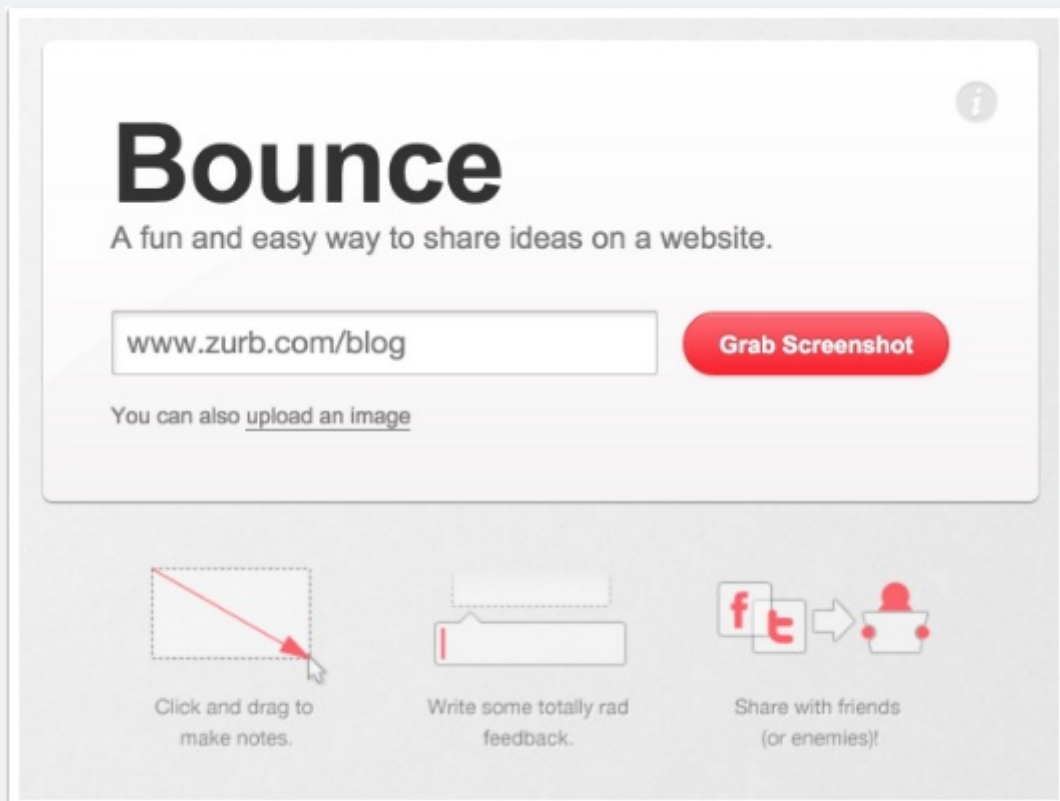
i

Bounce

A fun and easy way to share ideas on a website.

www.zurb.com/blog

Grab Screenshot

You can also upload an image

f t

Click and drag to make notes.

Write some totally rad feedback.

Share with friends (or enemies)!